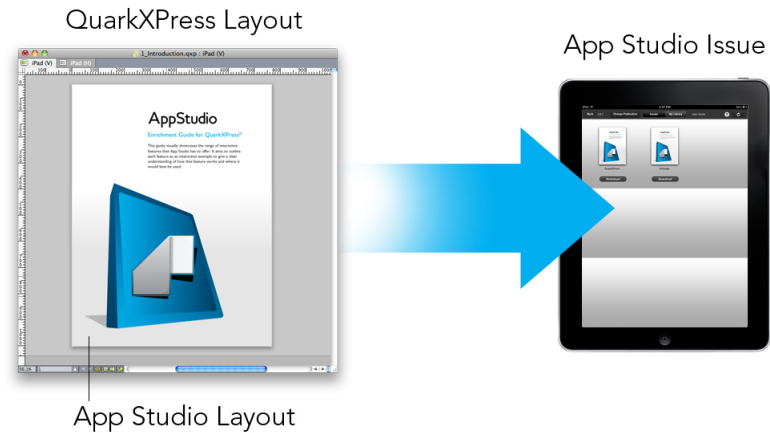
QuarkXPress Layout

1_Introduction.qxp : iPad (V)

iPad (V)

iPad (H)

AppStudio

Enrichment Guide for QuarkXPress®

This guide visually showcases the range of interactive features that App Studio has to offer. It aims to outline each feature as an interactive example to give a clear understanding of how that feature works and where it would best be used.

App Studio Layout

App Studio Issue